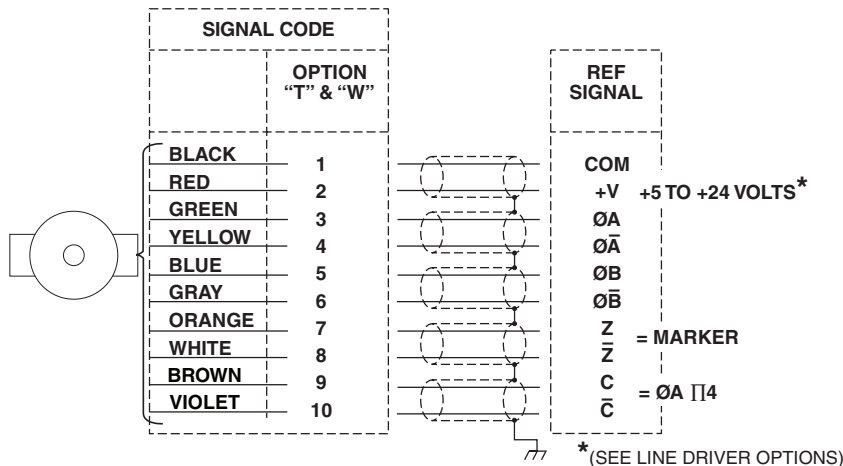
| SIGNAL CODE | |
|---|---|
| | OPTION "T" & "W" |
| BLACK | 1 |
| RED | 2 |
| GREEN | 3 |
| YELLOW | 4 |
| BLUE | 5 |
| GRAY | 6 |
| ORANGE | 7 |
| WHITE | 8 |
| BROWN | 9 |
| VIOLET | 10 |

| REF SIGNAL |
|---|
| COM |
| +V |
| ØA |
| Ø$\bar{A}$ |
| ØB |
| Ø$\bar{B}$ |
| Z |
| $\bar{Z}$ |
| C |
| $\bar{C}$ |

+5 TO +24 VOLTS*

= MARKER

= ØA ∏4

*(SEE LINE DRIVER OPTIONS)